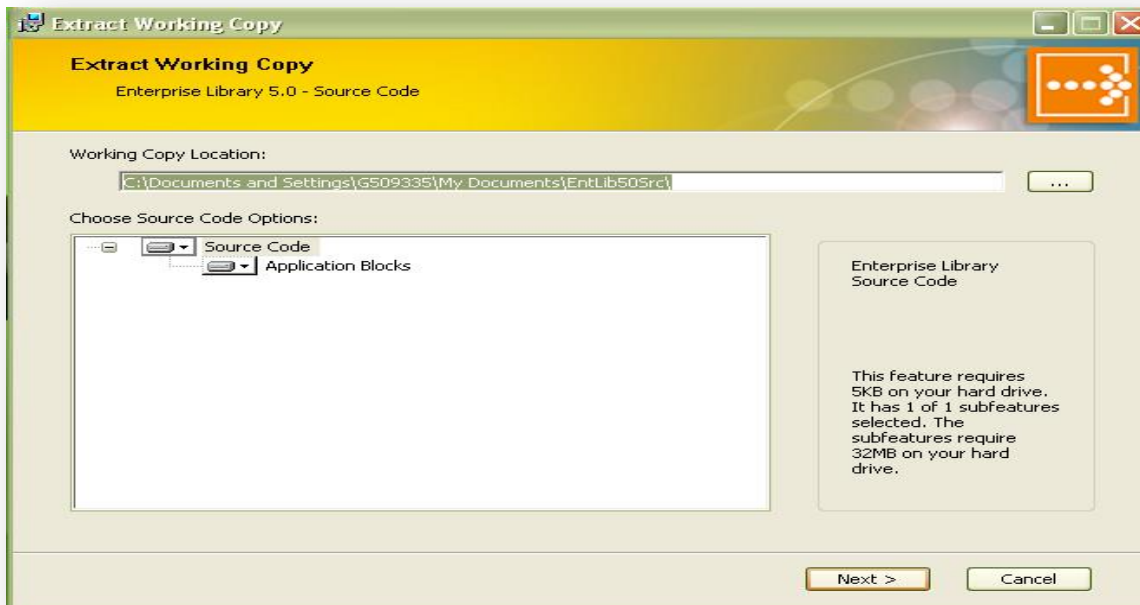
Extract Working Copy

Extract Working Copy

Enterprise Library 5.0 - Source Code

Working Copy Location:

C:\Documents and Settings\G509335\My Documents\EntLib50Src\

...

Choose Source Code Options:

Source Code

Application Blocks

Enterprise Library Source Code

This feature requires 5KB on your hard drive. It has 1 of 1 subfeatures selected. The subfeatures require 32MB on your hard drive.

Next >

Cancel